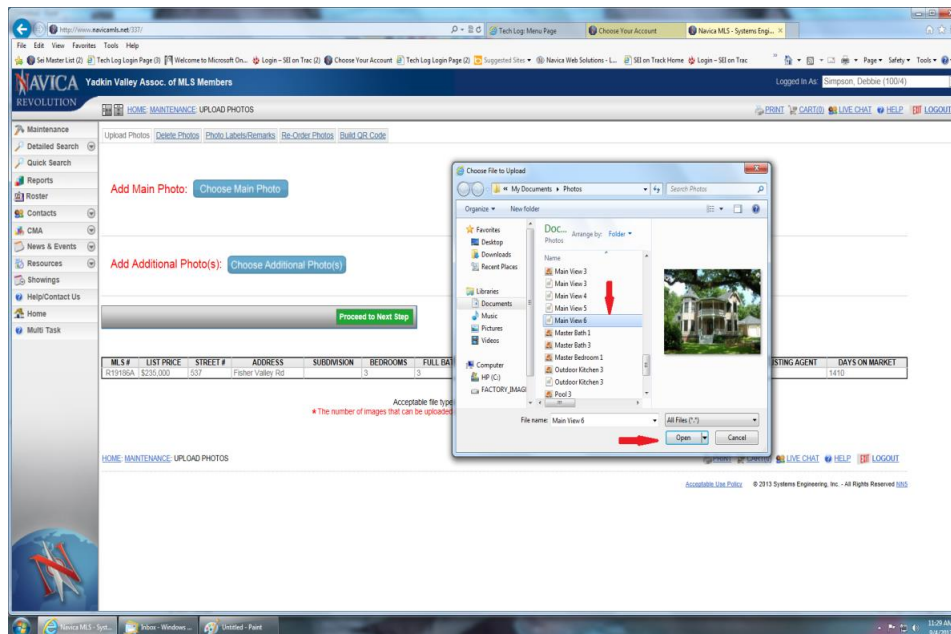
http://www.navicamls.net/337/
Tech Log: Menu Page
Choose Your Account
Navica MLS - Systems Engi...

File Edit View Favorites Tools Help
Sei Master List (2) Tech Log Login Page (3) Welcome to Microsoft On... Login – SEI on Trac (2) Choose Your Account Tech Log Login Page (2) Suggested Sites Navica Web Solutions - L... SEI on Track Home Login – SEI on Trac
Page Safety Tools

NAVICA REVOLUTION Yadkin Valley Assoc. of MLS Members
Logged In As: Simpson, Debbie (100/4)

HOME: MAINTENANCE: UPLOAD PHOTOS
PRINT CART(0) LIVE CHAT HELP LOGOUT

Maintenance
Detailed Search
Quick Search
Reports
Roster
Contacts
CMA
News & Events
Resources
Showings
Help/Contact Us
Home
Multi Task

Upload Photos Delete Photos Photo Labels/Remarks Re-Order Photos Build QR Code

Add Main Photo: Choose Main Photo

Add Additional Photo(s): Choose Additional Photo(s)

Proceed to Next Step

| MLS # | LIST PRICE | STREET # | ADDRESS | SUBDIVISION | BEDROOMS | FULL BAT | ISTING AGENT | DAYS ON MARKET |
|---|---|---|---|---|---|---|---|---|
| R19186A | $235,000 | 537 | Fisher Valley Rd | | 3 | 3 | | 1410 |

Acceptable file type
* The number of images that can be uploaded

HOME: MAINTENANCE: UPLOAD PHOTOS
LIVE CHAT HELP LOGOUT

Acceptable Use Policy © 2013 Systems Engineering, Inc. - All Rights Reserved NNS

Choose File to Upload
« My Documents ▸ Photos
Search Photos
Organize ▾ New folder
Favorites
Desktop
Downloads
Recent Places
Libraries
Documents
Music
Pictures
Videos
Computer
HP (C:)
FACTORY_IMAGE
Doc...
Photos
Arrange by: Folder ▾
Name
Main View 3
Main View 3
Main View 4
Main View 5
Main View 6
Master Bath 1
Master Bath 3
Master Bedroom 1
Outdoor Kitchen 3
Outdoor Kitchen 3
Pool 3
File name: Main View 6
All Files (*.*)
Open
Cancel

Navica MLS - Syst...
Inbox - Windows ...
Untitled - Paint
11:29 AM